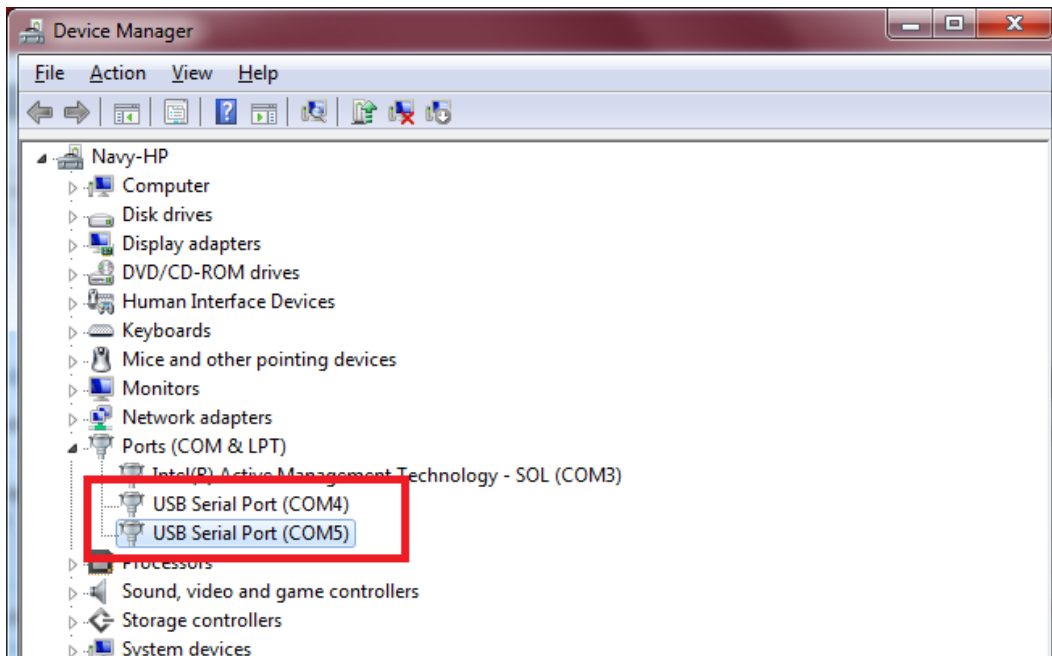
Device Manager

File Action View Help

Navy-HP
Computer
Disk drives
Display adapters
DVD/CD-ROM drives
Human Interface Devices
Keyboards
Mice and other pointing devices
Monitors
Network adapters
Ports (COM & LPT)
Intel(R) Active Management Technology - SOL (COM3)
USB Serial Port (COM4)
USB Serial Port (COM5)
Processors
Sound, video and game controllers
Storage controllers
System devices